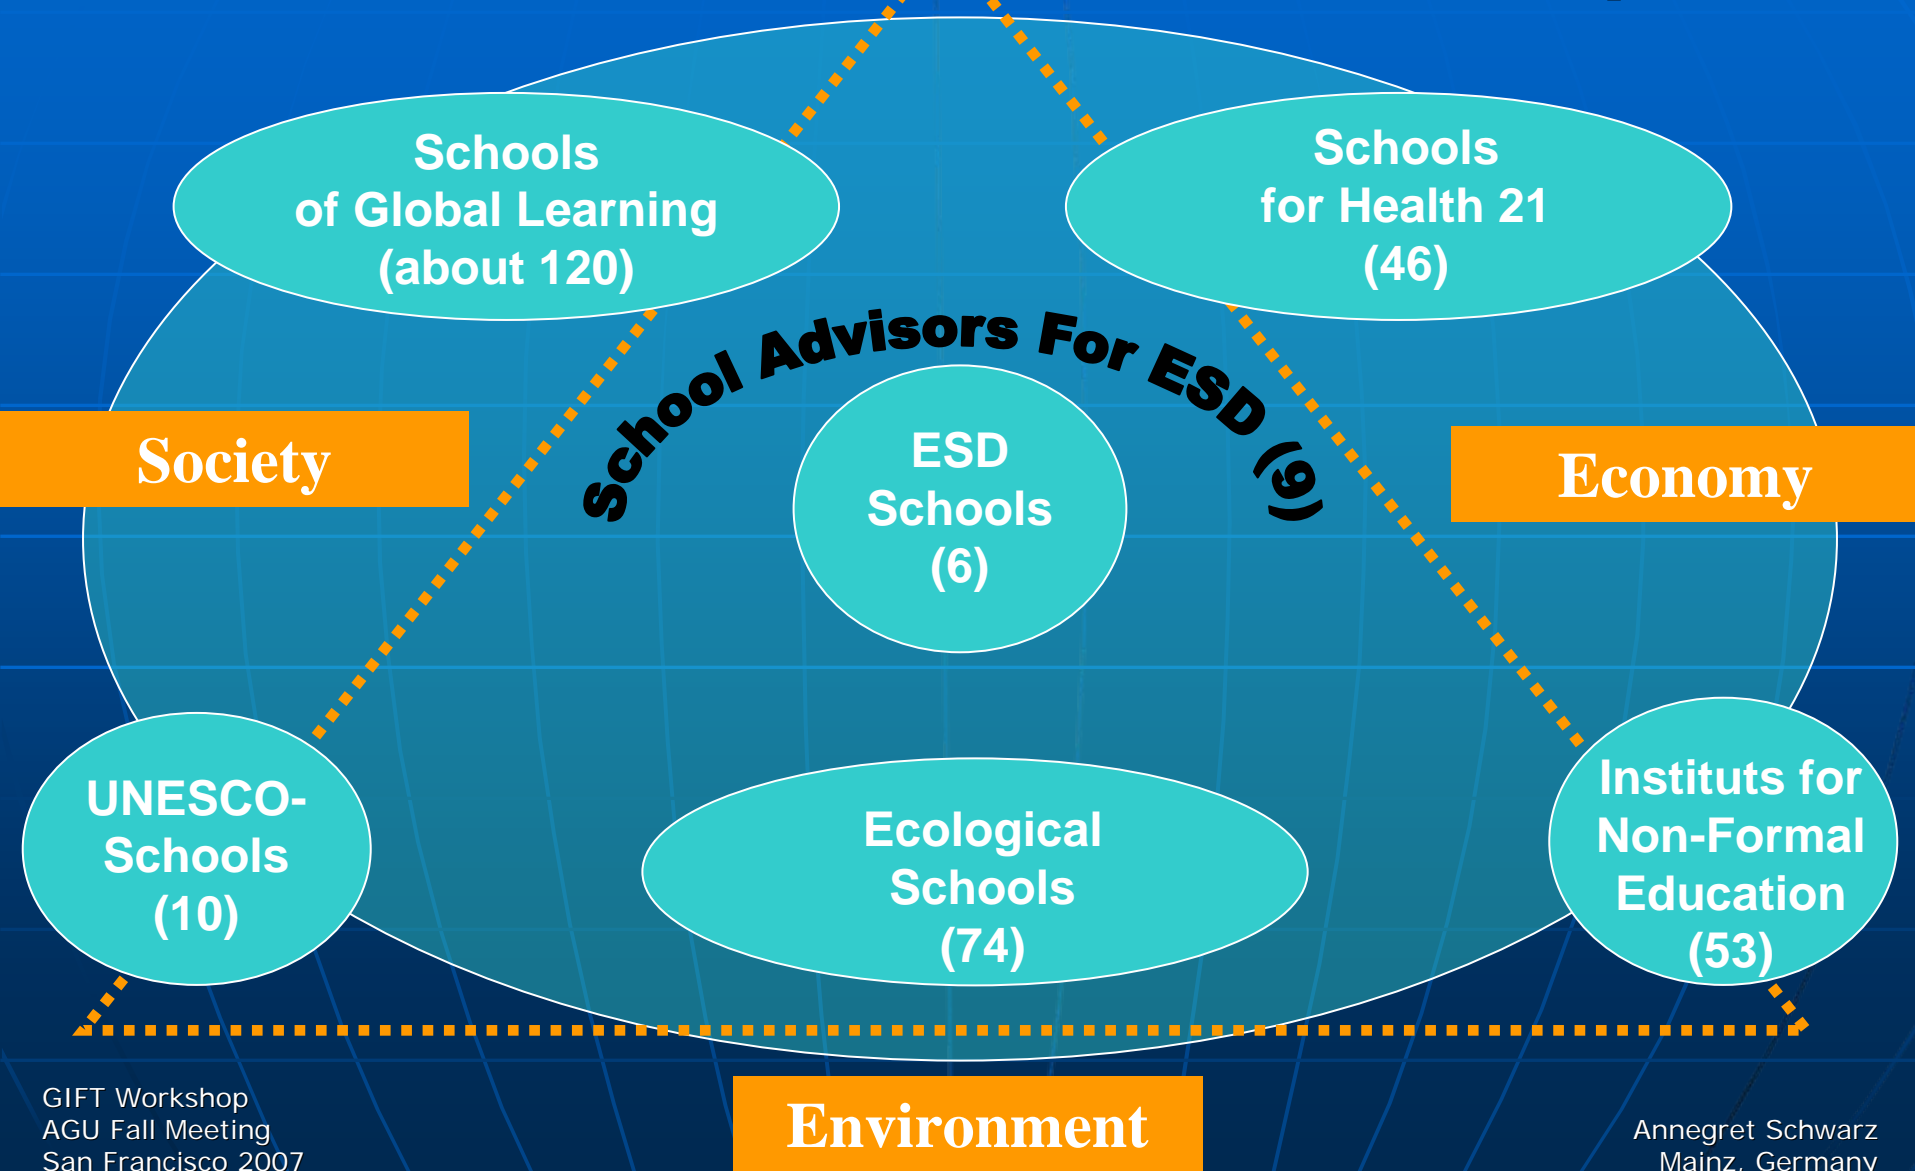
Schools of Global Learning (about 120)

Schools for Health 21 (46)

School Advisors For ESD (9)

Society

Economy

ESD Schools (6)

UNESCO-Schools (10)

Ecological Schools (74)

Instituts for Non-Formal Education (53)

GIFT Workshop
AGU Fall Meeting
San Francisco 2007

Environment

Annegret Schwarz
Mainz, Germany